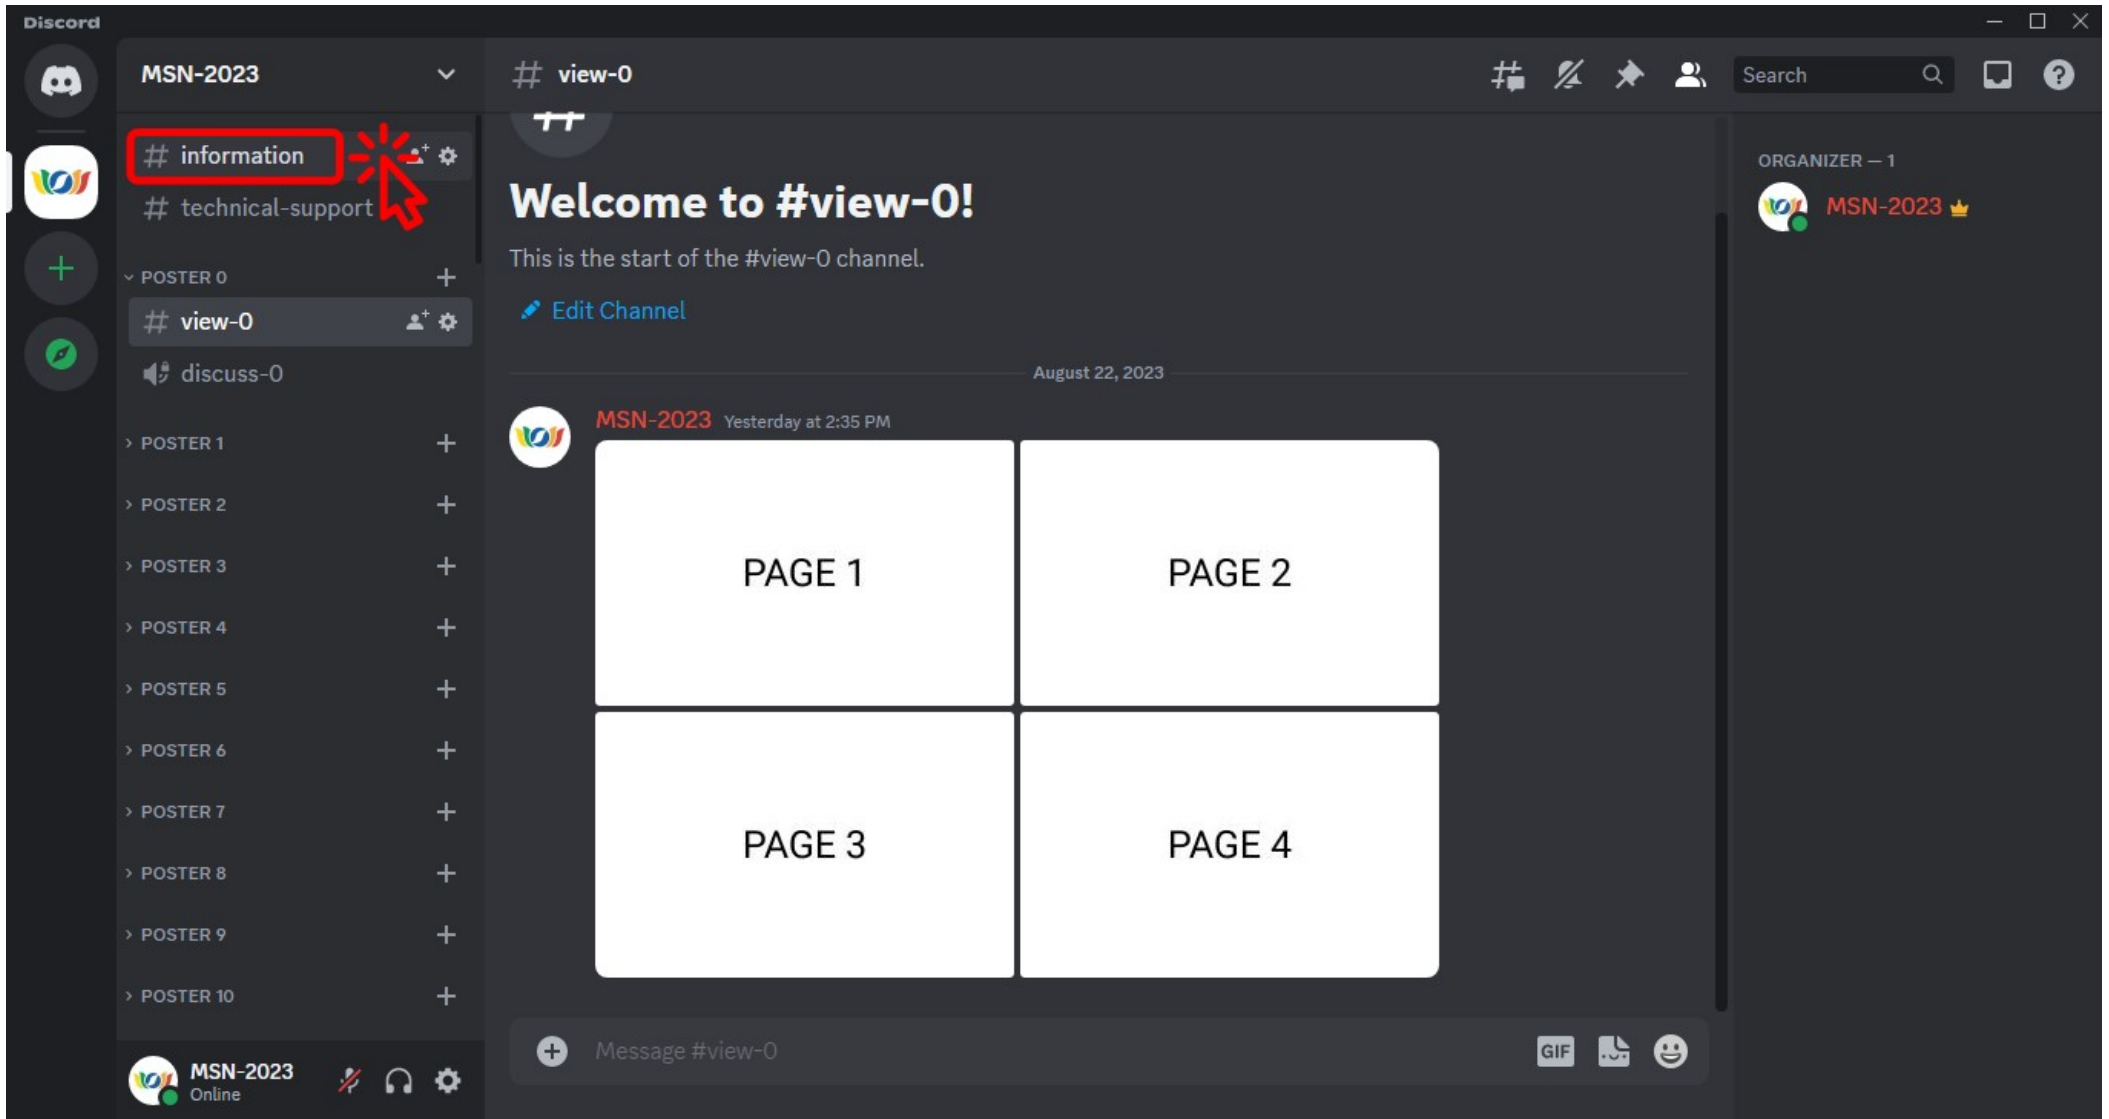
Discord

MSN-2023

information

technical-support

POSTER 0

view-0

discuss-0

POSTER 1

POSTER 2

POSTER 3

POSTER 4

POSTER 5

POSTER 6

POSTER 7

POSTER 8

POSTER 9

POSTER 10

MSN-2023
Online

view-0

Search

Welcome to #view-0!

This is the start of the #view-0 channel.

Edit Channel

August 22, 2023

MSN-2023 Yesterday at 2:35 PM

| PAGE 1 | PAGE 2 |
|---|---|
| PAGE 3 | PAGE 4 |

Message #view-0

GIF

ORGANIZER — 1

MSN-2023